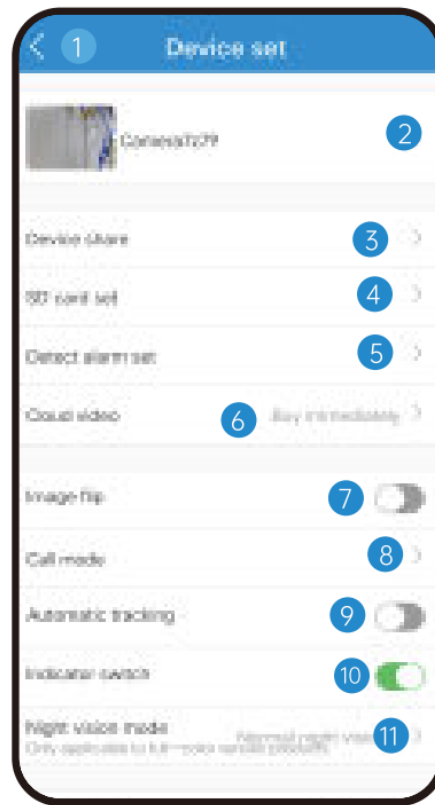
1 Device set

Camera57279 2

Device share 3

SD card set 4

Detect alarm set 5

Cloud video 6 Buy immediately

Image flip 7

Call mode 8

Automatic tracking 9

Indicator switch 10

Night vision mode
Only applicable to full-color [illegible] 11 Normal night vision